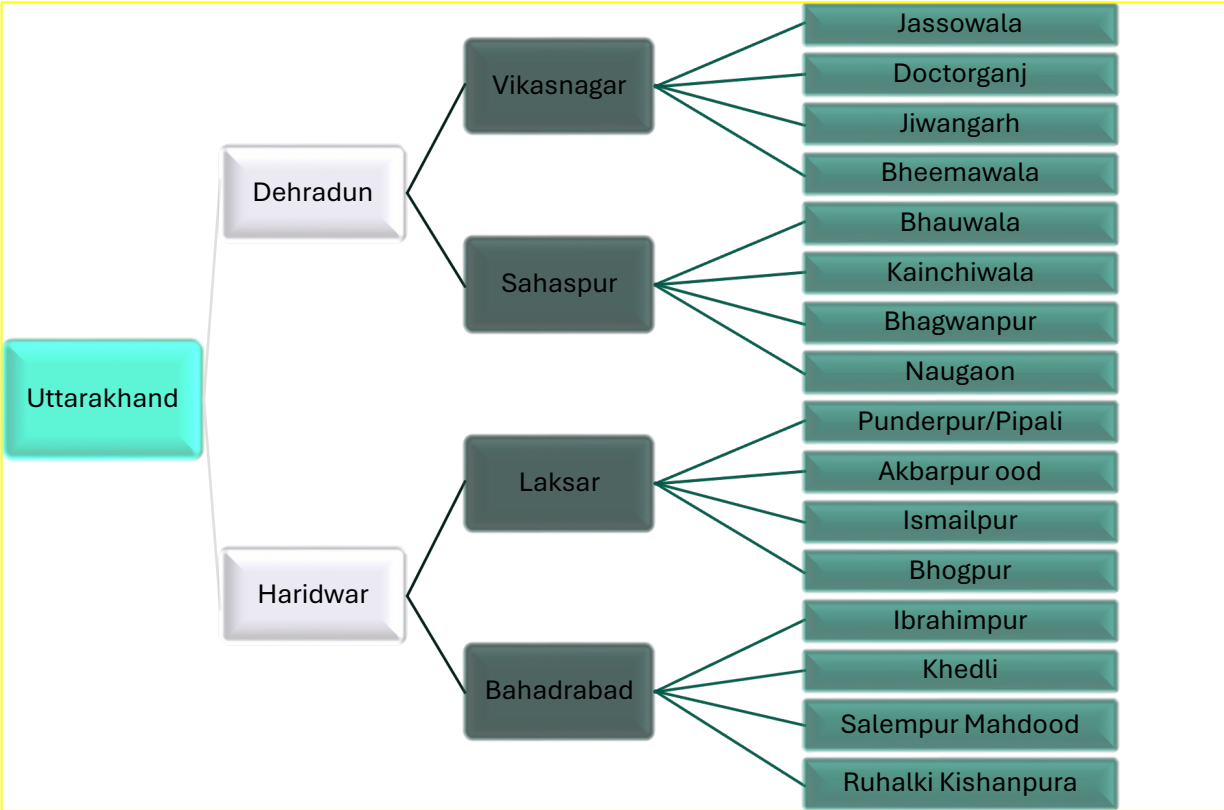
Uttarakhand

Dehradun

Vikasnagar

Jassowala

Doctorganj

Jiwangarh

Bheemawala

Sahaspur

Bhauwala

Kainchiwala

Bhagwanpur

Naugaon

Haridwar

Laksar

Punderpur/Pipali

Akbarpur ood

Ismailpur

Bhogpur

Bahadrabad

Ibrahimpur

Khedli

Salempur Mahdood

Ruhalki Kishanpura